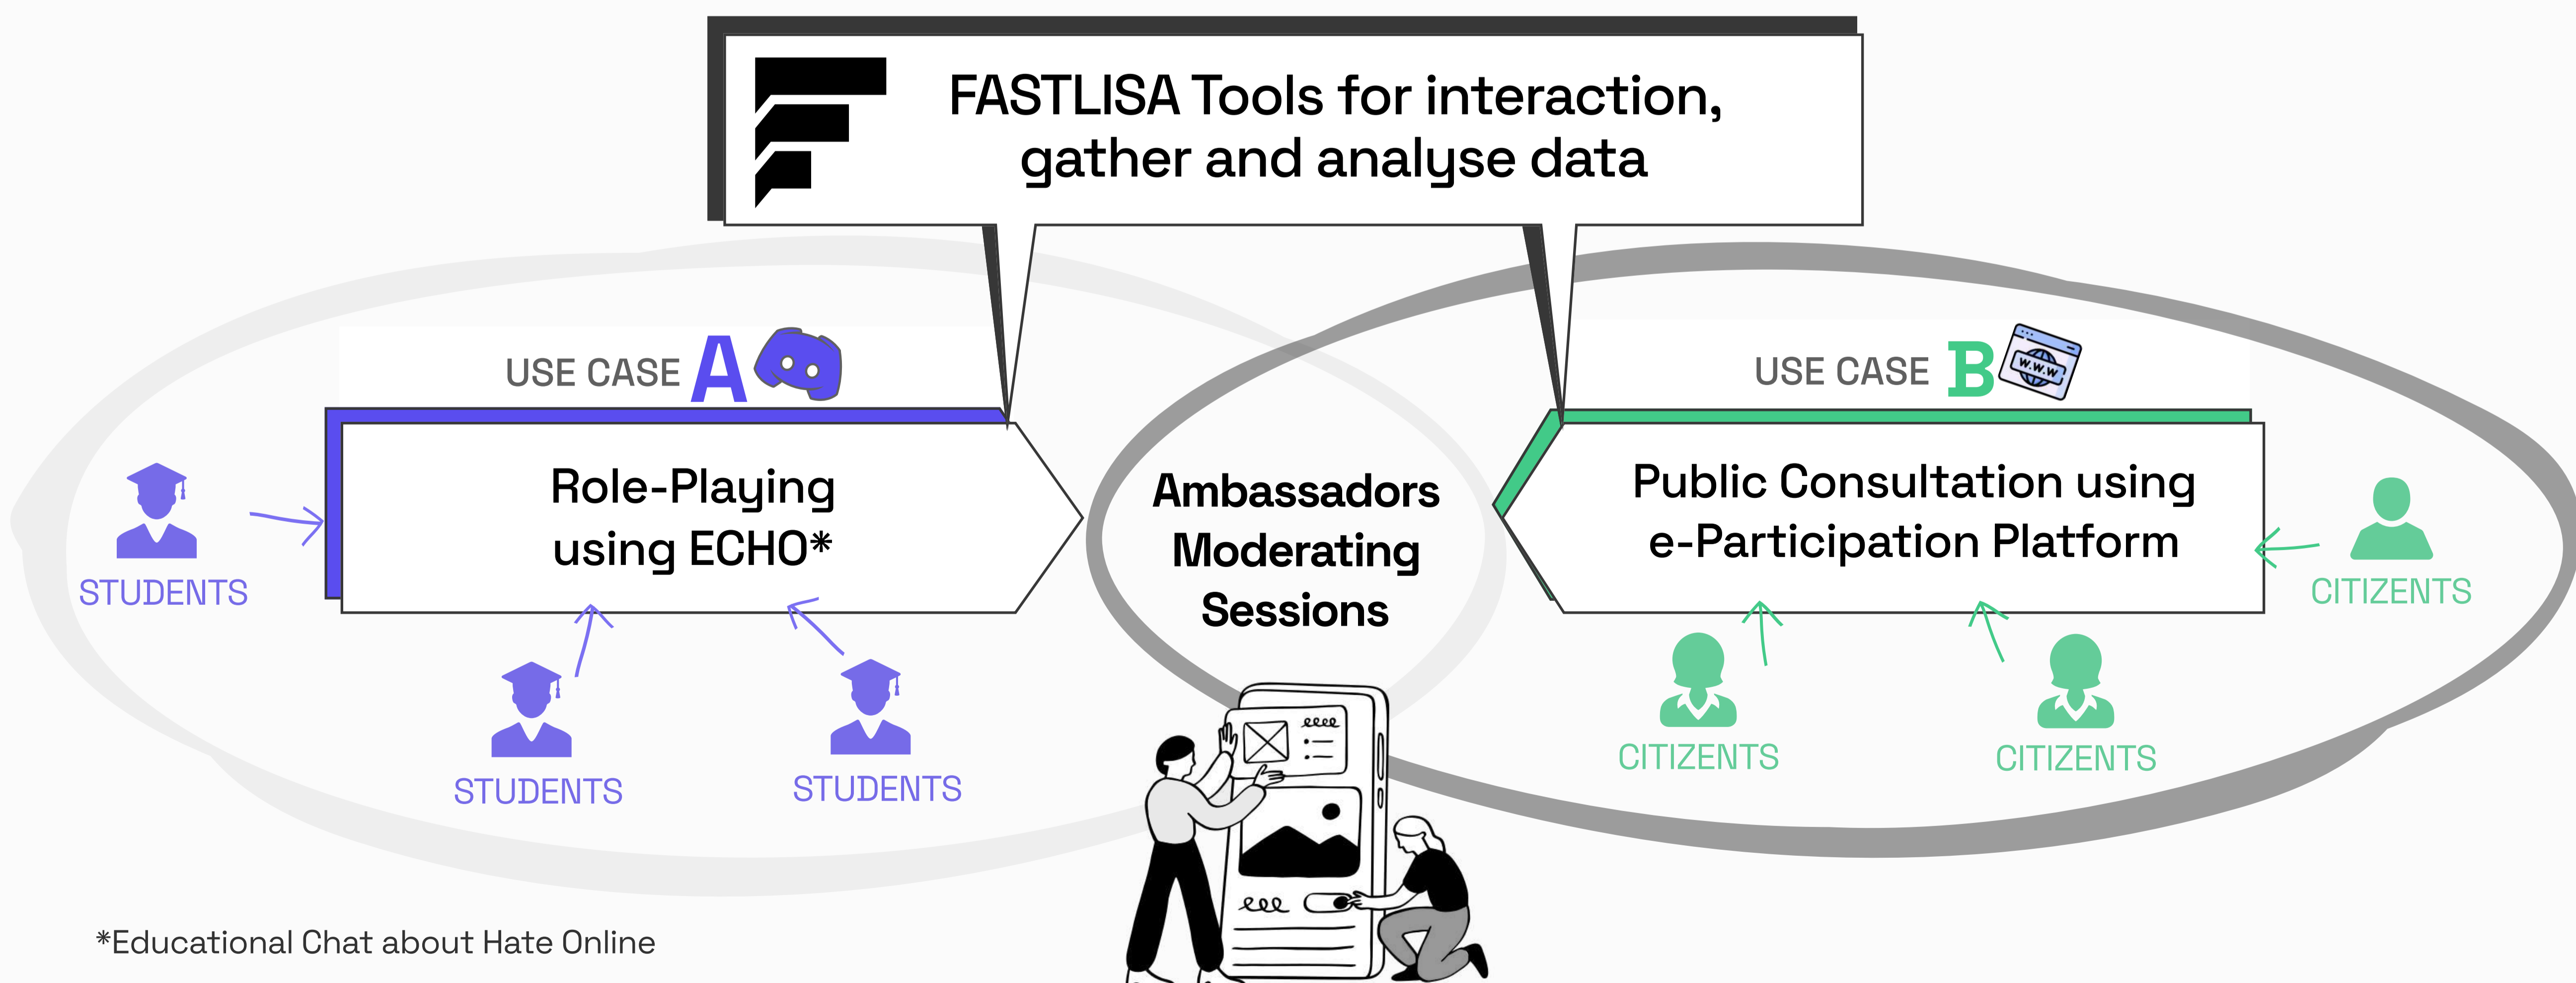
FASTLISA Tools for interaction, gather and analyse data

USE CASE A

Role-Playing using ECHO*

STUDENTS

STUDENTS

STUDENTS

Ambassadors Moderating Sessions

USE CASE B

W.W.W

Public Consultation using e-Participation Platform

CITIZENTS

CITIZENTS

CITIZENTS

*Educational Chat about Hate Online